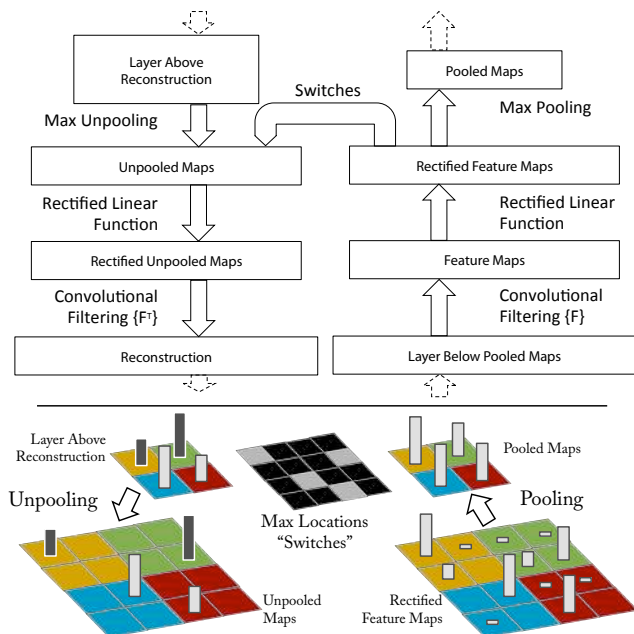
Layer Above Reconstruction

Max Unpooling

Switches

Pooled Maps

Max Pooling

Unpooled Maps

Rectified Feature Maps

Rectified Linear Function

Rectified Linear Function

Rectified Unpooled Maps

Feature Maps

Convolutional Filtering $\{F^T\}$

Convolutional Filtering $\{F\}$

Reconstruction

Layer Below Pooled Maps

Layer Above Reconstruction

Pooled Maps

Unpooling

Max Locations "Switches"

Pooling

Unpooled Maps

Rectified Feature Maps